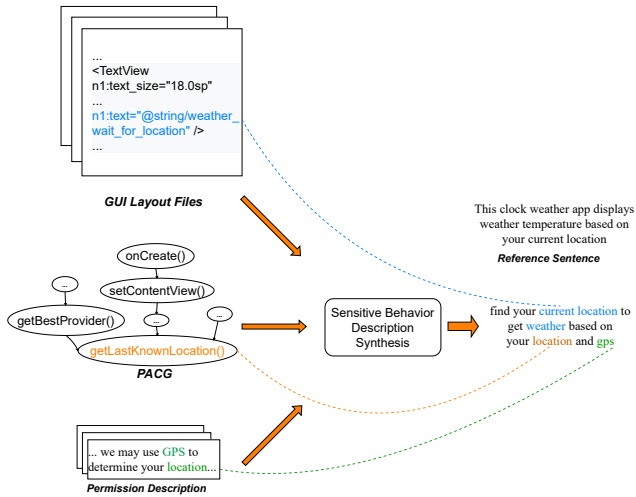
...
<TextView
n1:text_size="18.0sp"
...
n1:text="@string/weather_wait_for_location" />
...

GUI Layout Files

This clock weather app displays weather temperature based on your current location

Reference Sentence

onCreate()

setContentView()

...

getBestProvider()

...

...

getLastKnownLocation()

PACG

Sensitive Behavior Description Synthesis

find your current location to get weather based on your location and gps

... we may use GPS to determine your location...

Permission Description